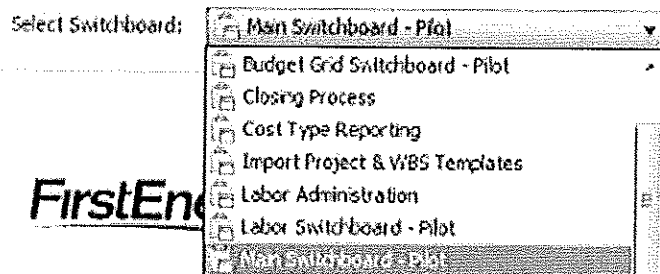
Select Switchboard: Main Switchboard - Pilot

Budget Grid Switchboard - Pilot
Closing Process
Cost Type Reporting
Import Project & WBS Templates
Labor Administration
Labor Switchboard - Pilot
Main Switchboard - Pilot

FirstEne